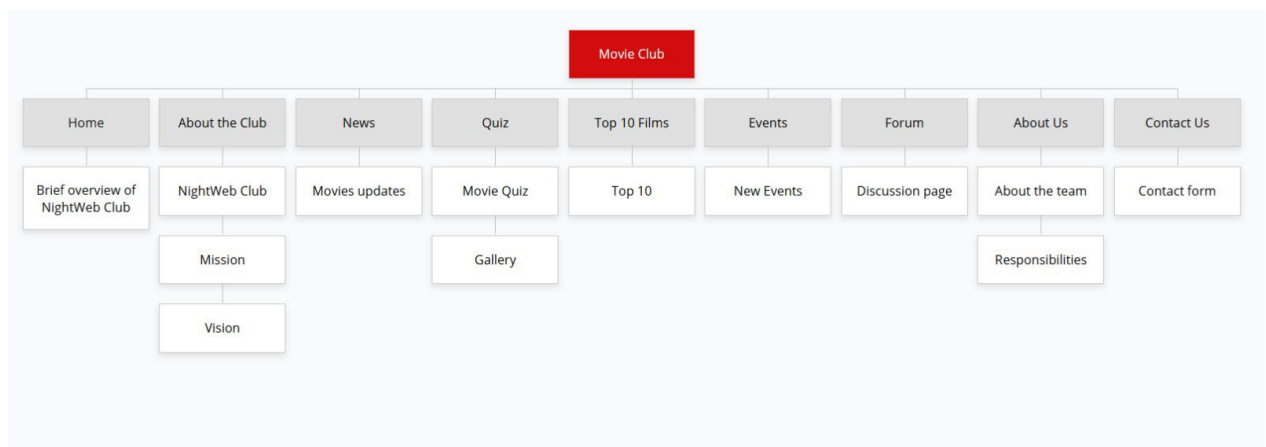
Movie Club

Home
Brief overview of NightWeb Club

About the Club
NightWeb Club
Mission
Vision

News
Movies updates

Quiz
Movie Quiz
Gallery

Top 10 Films
Top 10

Events
New Events

Forum
Discussion page

About Us
About the team
Responsibilities

Contact Us
Contact form